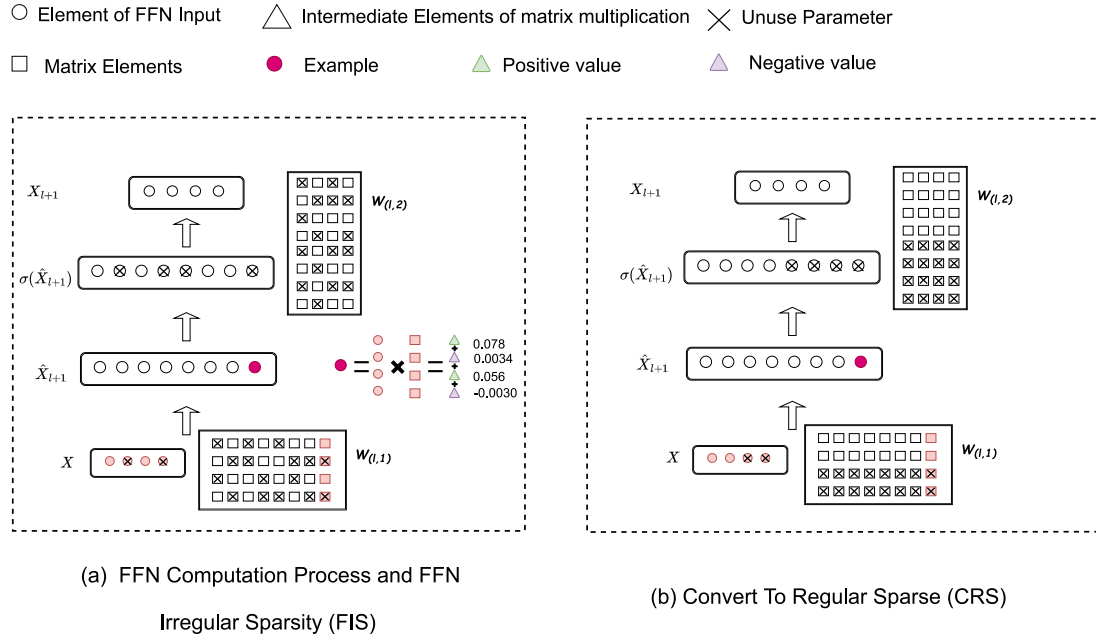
Element of FFN Input

Intermediate Elements of matrix multiplication

Unuse Parameter

Matrix Elements

Example

Positive value

Negative value

$X_{l+1}$

$W_{(l,2)}$

$\sigma(\hat{X}_{l+1})$

$\hat{X}_{l+1}$

0.078

+

0.0034

+

0.056

+

-0.0030

$X$

$W_{(l,1)}$

$X_{l+1}$

$W_{(l,2)}$

$\sigma(\hat{X}_{l+1})$

$\hat{X}_{l+1}$

$X$

$W_{(l,1)}$

(a) FFN Computation Process and FFN Irregular Sparsity (FIS)

(b) Convert To Regular Sparse (CRS)